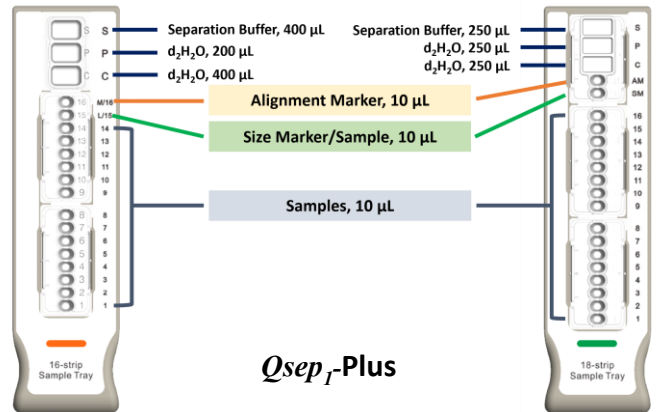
S
P
C
Separation Buffer, 400 µL
d$_2$H$_2$O, 200 µL
d$_2$H$_2$O, 400 µL

Separation Buffer, 250 µL
d$_2$H$_2$O, 250 µL
d$_2$H$_2$O, 250 µL
S
P
C
AM
SM

16
15
M/16
L/15
14
13
12
11
10
9
8
7
6
5
4
3
2
1

Alignment Marker, 10 µL

Size Marker/Sample, 10 µL

Samples, 10 µL

16
15
14
13
12
11
10
9
8
7
6
5
4
3
2
1

16-strip Sample Tray

*Qsep$_1$*-Plus

18-strip Sample Tray